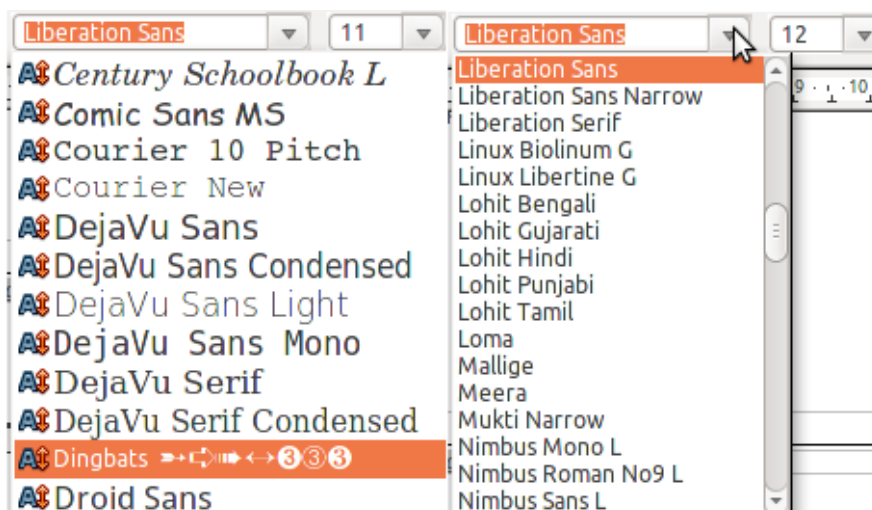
Liberation Sans
11
Liberation Sans
12

Century Schoolbook L
Comic Sans MS
Courier 10 Pitch
Courier New
DejaVu Sans
DejaVu Sans Condensed
DejaVu Sans Light
DejaVu Sans Mono
DejaVu Serif
DejaVu Serif Condensed
Dingbats ➛➪➠↔❸③❸
Droid Sans

Liberation Sans
Liberation Sans Narrow
Liberation Serif
Linux Biolinum G
Linux Libertine G
Lohit Bengali
Lohit Gujarati
Lohit Hindi
Lohit Punjabi
Lohit Tamil
Loma
Mallige
Meera
Mukti Narrow
Nimbus Mono L
Nimbus Roman No9 L
Nimbus Sans L

9 · 10